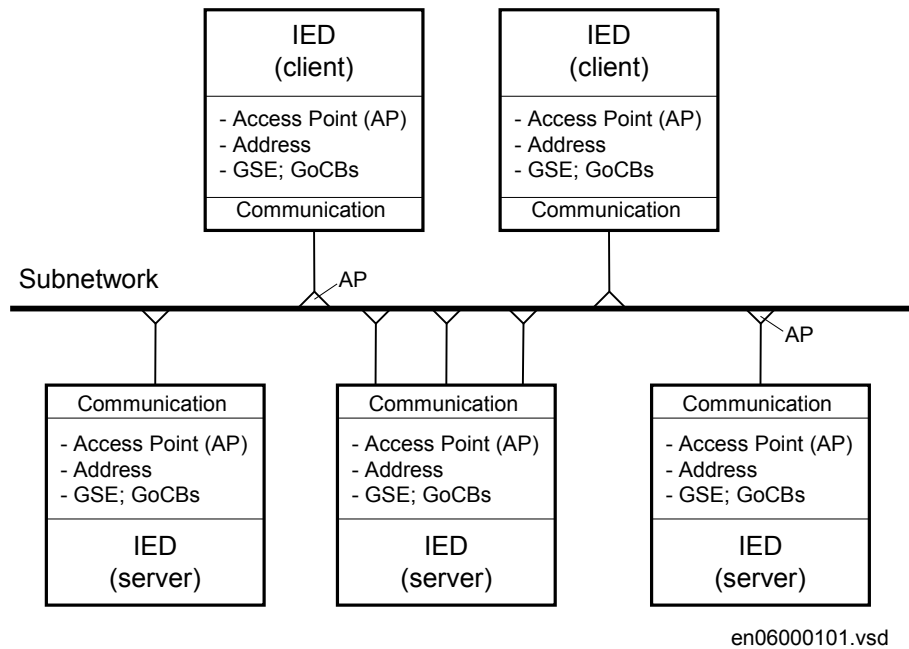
IED
(client)

- Access Point (AP)
- Address
- GSE; GoCBs

Communication

IED
(client)

- Access Point (AP)
- Address
- GSE; GoCBs

Communication

Subnetwork

AP

AP

Communication

- Access Point (AP)
- Address
- GSE; GoCBs

IED
(server)

Communication

- Access Point (AP)
- Address
- GSE; GoCBs

IED
(server)

Communication

- Access Point (AP)
- Address
- GSE; GoCBs

IED
(server)

en06000101.vsd